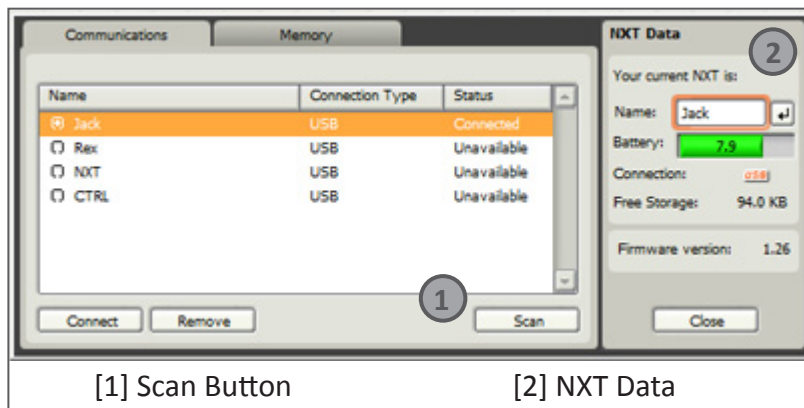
Communications

Memory

| Name | Connection Type | Status |
|---|---|---|
| Jack | USB | Connected |
| Rex | USB | Unavailable |
| NXT | USB | Unavailable |
| CTRL | USB | Unavailable |

Connect

Remove

1

Scan

NXT Data

2

Your current NXT is:

Name: Jack

Battery: 7.9

Connection: USB

Free Storage: 94.0 KB

Firmware version: 1.26

Close

[1] Scan Button

[2] NXT Data